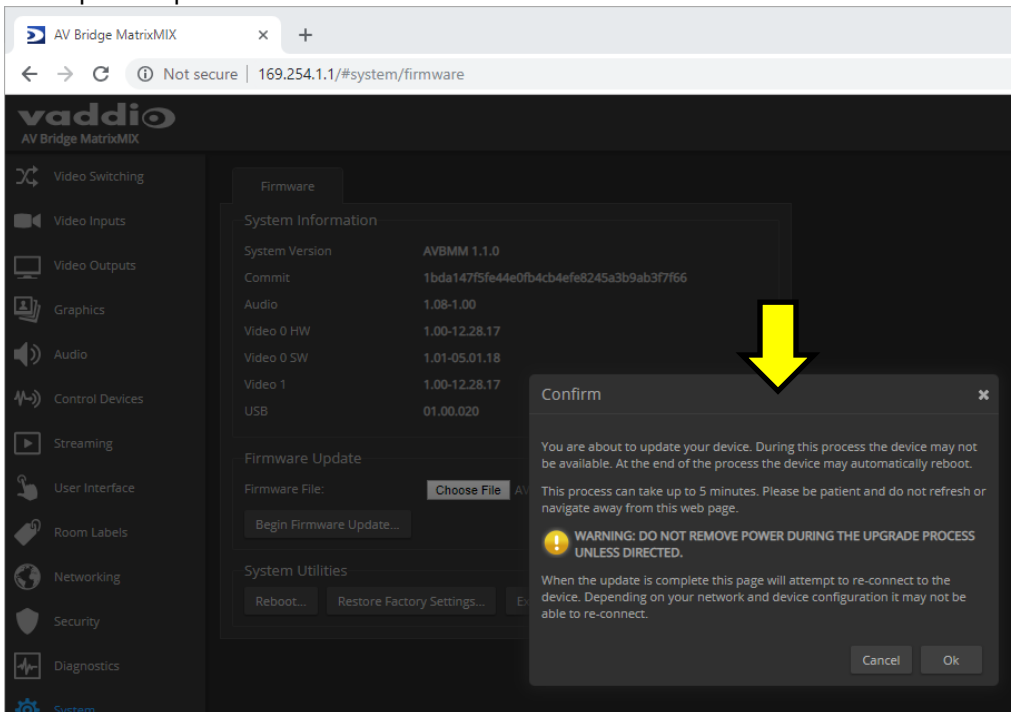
AV Bridge MatrixMIX ×
Not secure | 169.254.1.1/#system/firmware

vaddio
AV Bridge MatrixMIX

Video Switching
Video Inputs
Video Outputs
Graphics
Audio
Control Devices
Streaming
User Interface
Room Labels
Networking
Security
Diagnostics
System

Firmware

System Information

| | |
|---|---|
| System Version | AVBMM 1.1.0 |
| Commit | 1bda147f5fe44e0fb4cb4efe8245a3b9ab3f7f66 |
| Audio | 1.08-1.00 |
| Video 0 HW | 1.00-12.28.17 |
| Video 0 SW | 1.01-05.01.18 |
| Video 1 | 1.00-12.28.17 |
| USB | 01.00.020 |

Firmware Update
Firmware File: Choose File AV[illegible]
Begin Firmware Update...

System Utilities
Reboot... Restore Factory Settings... Ex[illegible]

Confirm ×

You are about to update your device. During this process the device may not be available. At the end of the process the device may automatically reboot.

This process can take up to 5 minutes. Please be patient and do not refresh or navigate away from this web page.

WARNING: DO NOT REMOVE POWER DURING THE UPGRADE PROCESS UNLESS DIRECTED.

When the update is complete this page will attempt to re-connect to the device. Depending on your network and device configuration it may not be able to re-connect.

Cancel Ok